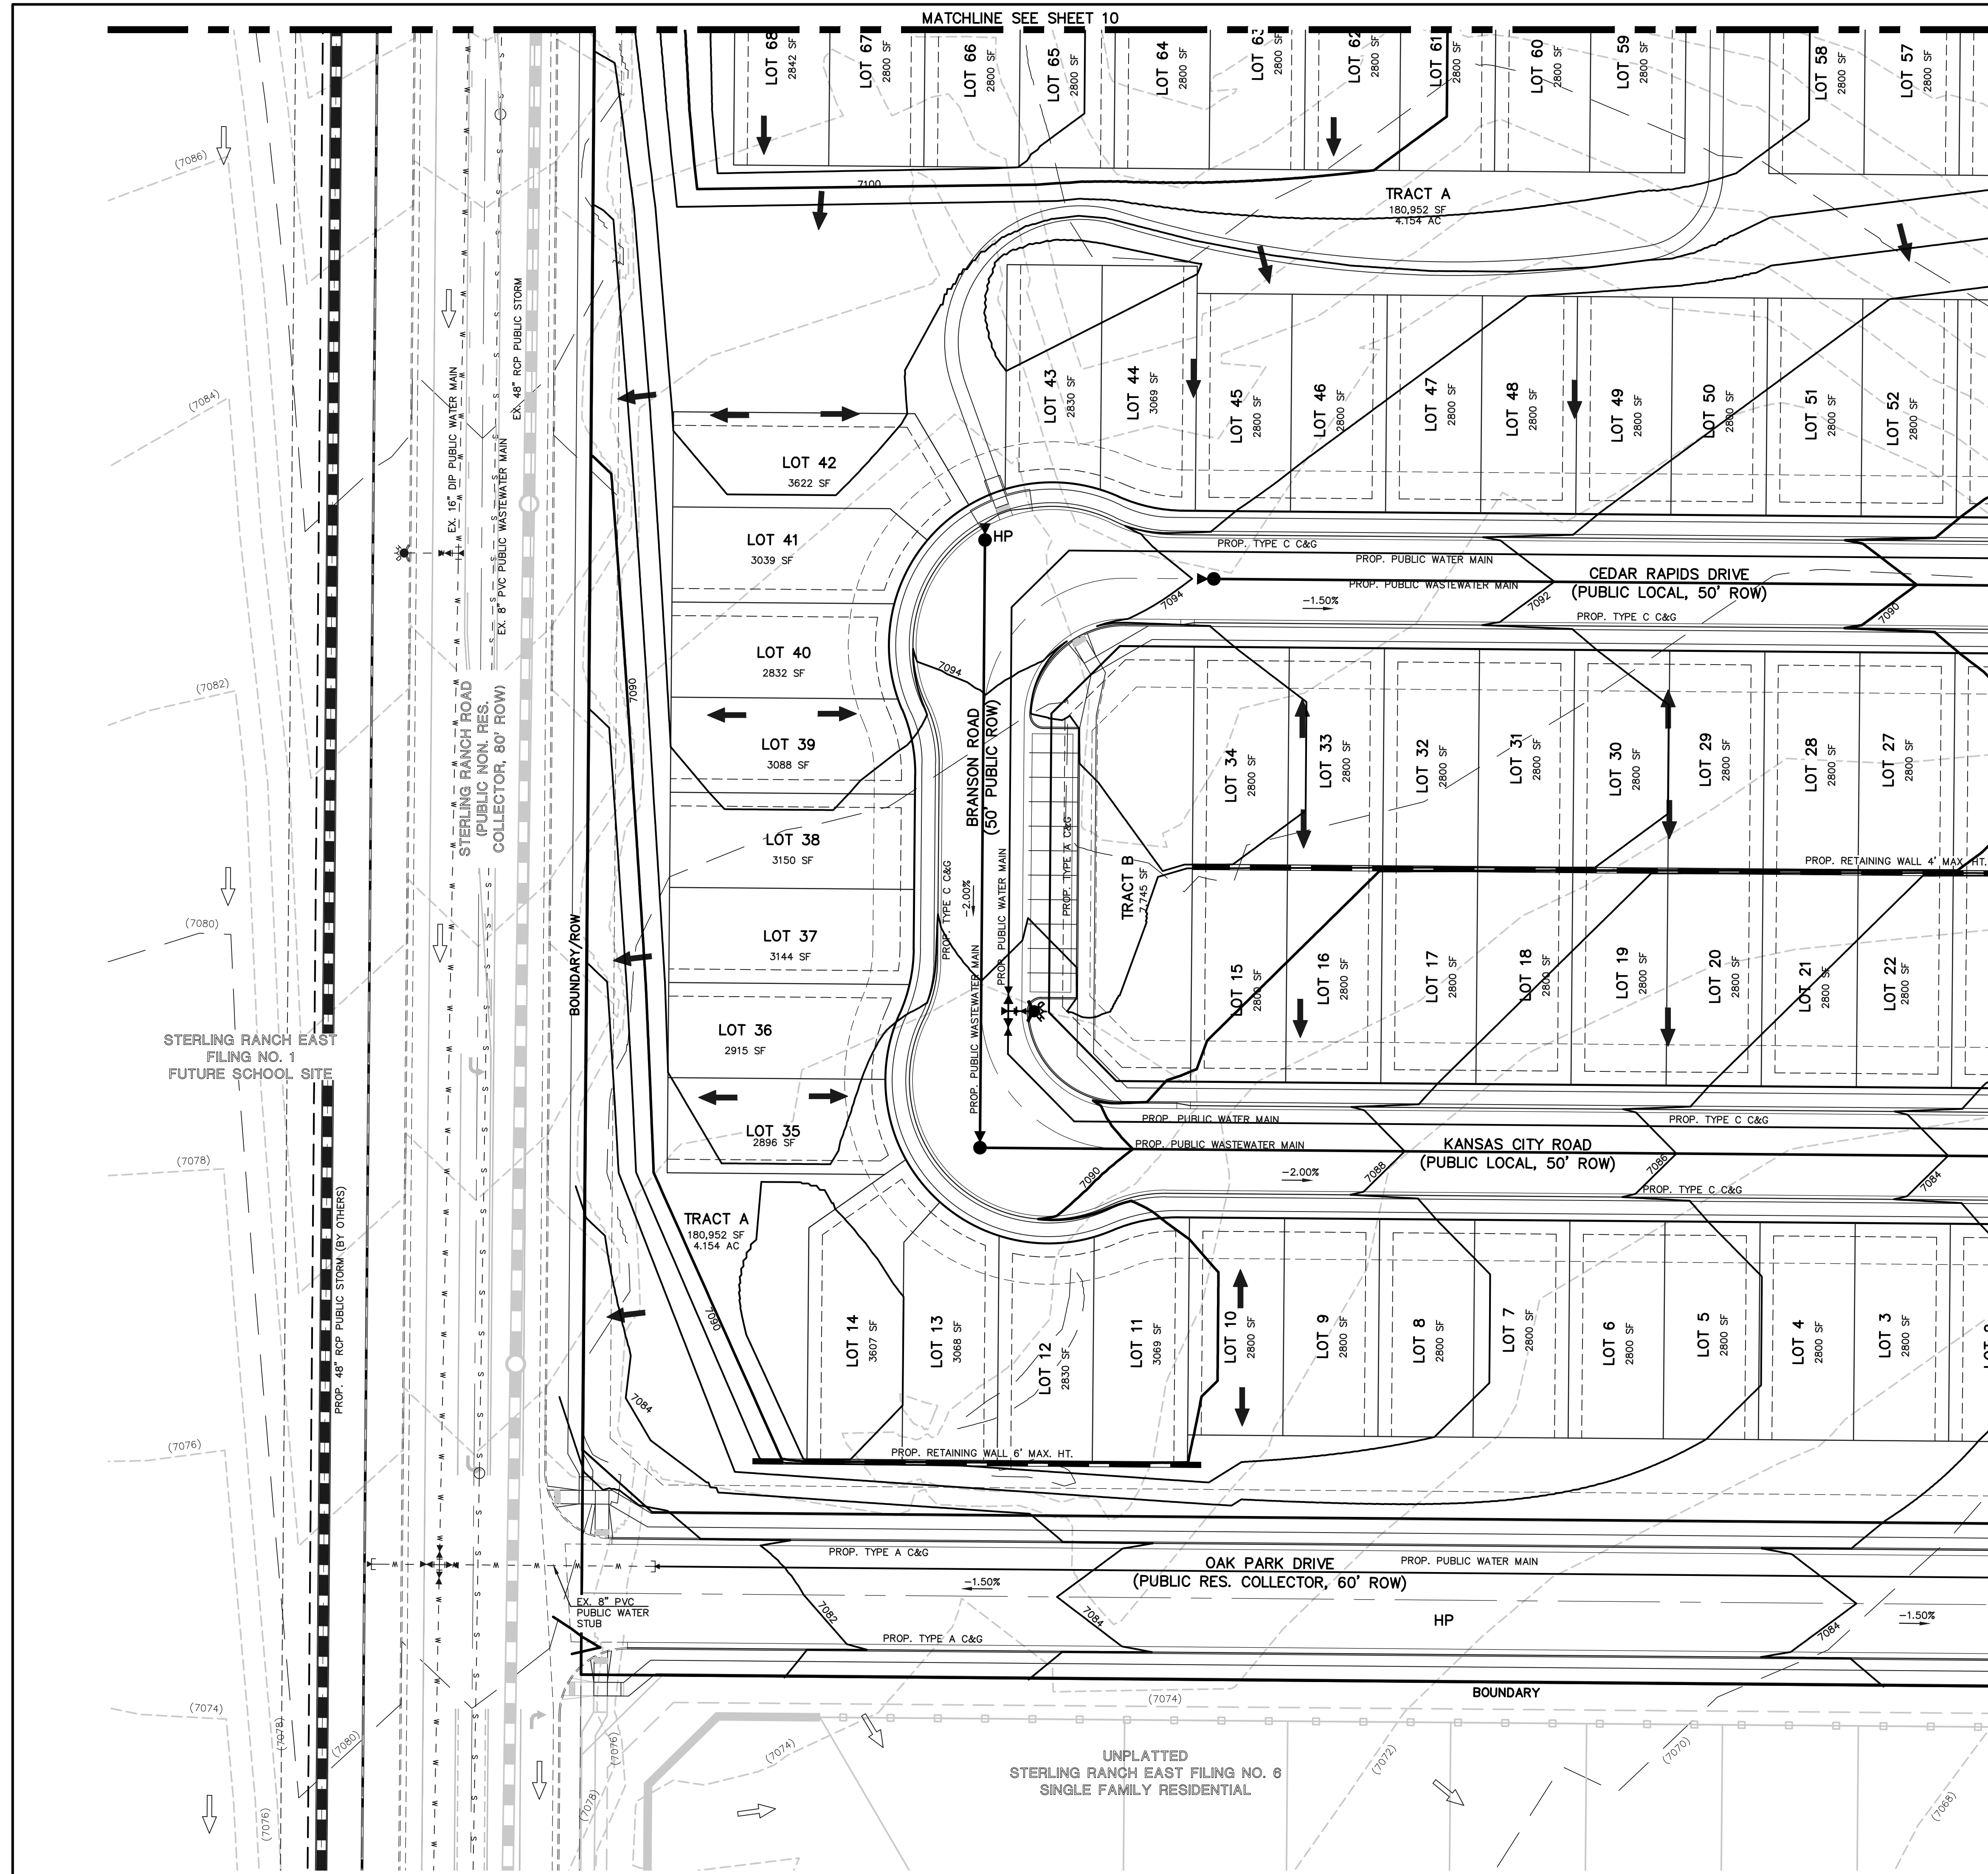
MATCHLINE SEE SHEET 10

LOT 68 2842 SF
LOT 67 2800 SF
LOT 66 2800 SF
LOT 65 2800 SF
LOT 64 2800 SF
LOT 63 2800 SF
LOT 62 2800 SF
LOT 61 2800 SF
LOT 60 2800 SF
LOT 59 2800 SF
LOT 58 2800 SF
LOT 57 2800 SF

7100

TRACT A
180,952 SF
4.154 AC

(7086)
(7084)
(7082)
(7080)
(7078)
(7076)
(7074)

EX. 16" DIP PUBLIC WATER MAIN
EX. 8" PVC PUBLIC WASTEWATER MAIN
EX. 48" RCP PUBLIC STORM

LOT 43 2830 SF
LOT 44 3069 SF
LOT 45 2800 SF
LOT 46 2800 SF
LOT 47 2800 SF
LOT 48 2800 SF
LOT 49 2800 SF
LOT 50 2800 SF
LOT 51 2800 SF
LOT 52 2800 SF

LOT 42 3622 SF
LOT 41 3039 SF
LOT 40 2832 SF
LOT 39 3088 SF
LOT 38 3150 SF
LOT 37 3144 SF
LOT 36 2915 SF
LOT 35 2896 SF

HP
PROP. TYPE C C&G
PROP. PUBLIC WATER MAIN
PROP. PUBLIC WASTEWATER MAIN
CEDAR RAPIDS DRIVE
(PUBLIC LOCAL, 50' ROW)
PROP. TYPE C C&G
-1.50%
7094
7092
7090
7094

STERLING RANCH ROAD
(PUBLIC NON. RES. COLLECTOR, 80' ROW)

7090
BOUNDARY/ROW

BRANSON ROAD
(50' PUBLIC ROW)
PROP. TYPE C C&G
-2.00%
PROP. PUBLIC WASTEWATER MAIN
PROP. PUBLIC WATER MAIN
PROP. TYPE A C&G

TRACT B
7,745 SF

LOT 34 2800 SF
LOT 33 2800 SF
LOT 32 2800 SF
LOT 31 2800 SF
LOT 30 2800 SF
LOT 29 2800 SF
LOT 28 2800 SF
LOT 27 2800 SF

PROP. RETAINING WALL 4' MAX. HT.

LOT 15 2800 SF
LOT 16 2800 SF
LOT 17 2800 SF
LOT 18 2800 SF
LOT 19 2800 SF
LOT 20 2800 SF
LOT 21 2800 SF
LOT 22 2800 SF

STERLING RANCH EAST
FILING NO. 1
FUTURE SCHOOL SITE

PROP. PUBLIC WATER MAIN
PROP. PUBLIC WASTEWATER MAIN
KANSAS CITY ROAD
(PUBLIC LOCAL, 50' ROW)
PROP. TYPE C C&G
PROP. TYPE C C&G
-2.00%
7090
7088
7086
7084

TRACT A
180,952 SF
4.154 AC

PROP. 48" RCP PUBLIC STORM (BY OTHERS)

7090
7084

LOT 14 3607 SF
LOT 13 3068 SF
LOT 12 2830 SF
LOT 11 3069 SF
LOT 10 2800 SF
LOT 9 2800 SF
LOT 8 2800 SF
LOT 7 2800 SF
LOT 6 2800 SF
LOT 5 2800 SF
LOT 4 2800 SF
LOT 3 2800 SF

PROP. RETAINING WALL 6' MAX. HT.

PROP. TYPE A C&G
OAK PARK DRIVE
(PUBLIC RES. COLLECTOR, 60' ROW)
PROP. PUBLIC WATER MAIN
-1.50%
EX. 8" PVC PUBLIC WATER STUB
7082
7084
HP
7084
-1.50%
PROP. TYPE A C&G
BOUNDARY

(7074)
(7078)
(7080)
(7076)
(7076)
(7078)
(7074)
(7072)
(7070)
(7068)

UNPLATTED
STERLING RANCH EAST FILING NO. 6
SINGLE FAMILY RESIDENTIAL